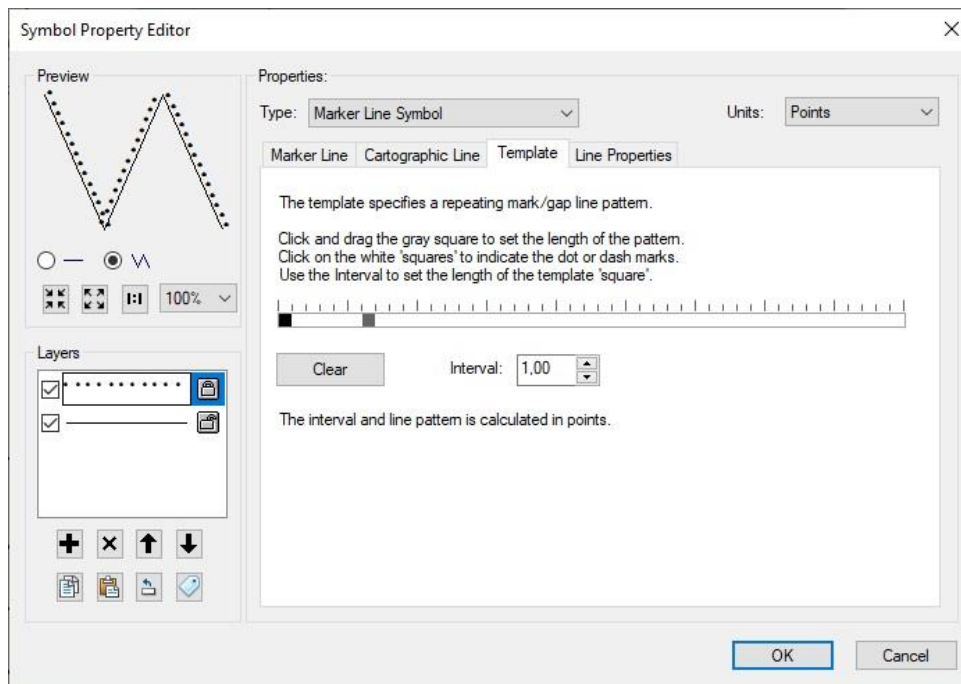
Symbol Property Editor

Preview

1:1 100%

Layers

Properties:

Type: Marker Line Symbol

Units: Points

Marker Line | Cartographic Line | Template | Line Properties

The template specifies a repeating mark/gap line pattern.

Click and drag the gray square to set the length of the pattern.
Click on the white 'squares' to indicate the dot or dash marks.
Use the Interval to set the length of the template 'square'.

Clear

Interval: 1,00

The interval and line pattern is calculated in points.

OK

Cancel